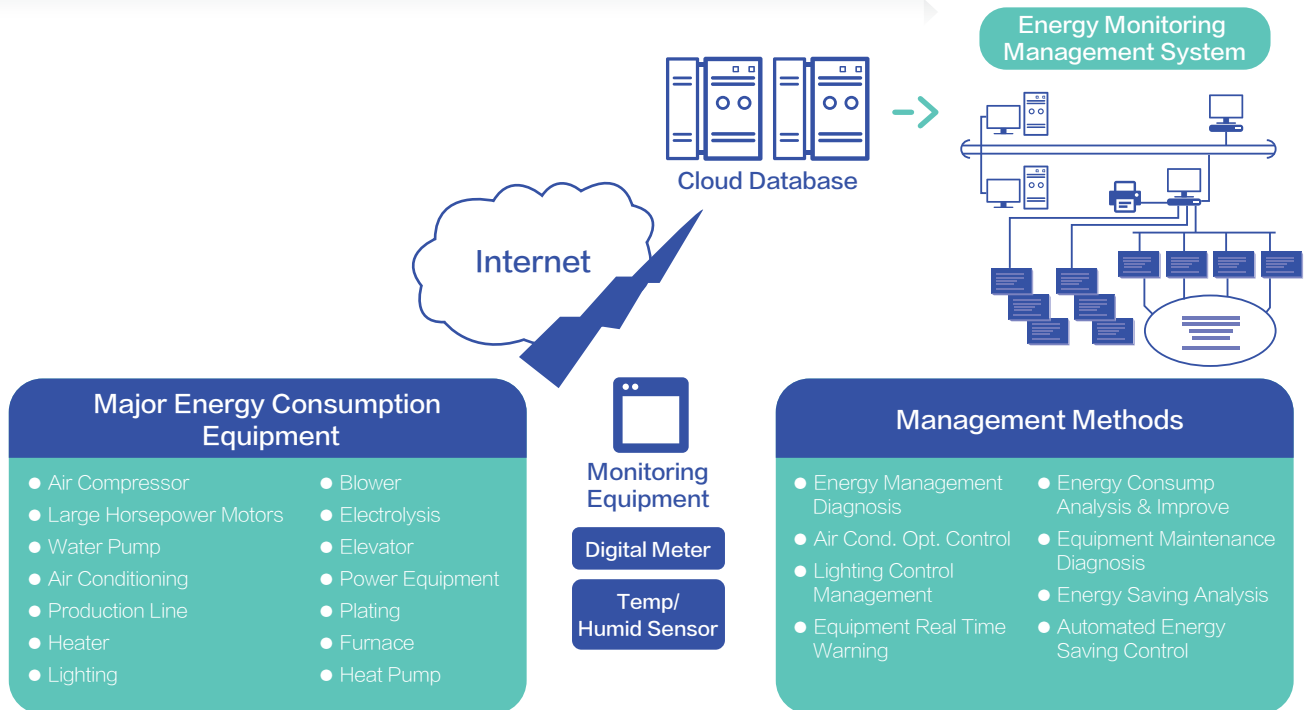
Energy Monitoring Management System

Cloud Database

Internet

Major Energy Consumption Equipment

- Air Compressor
- Large Horsepower Motors
- Water Pump
- Air Conditioning
- Production Line
- Heater
- Lighting

- Blower
- Electrolysis
- Elevator
- Power Equipment
- Plating
- Furnace
- Heat Pump

Monitoring Equipment

Digital Meter

Temp/ Humid Sensor

Management Methods

- Energy Management Diagnosis
- Air Cond. Opt. Control
- Lighting Control Management
- Equipment Real Time Warning

- Energy Consump Analysis & Improve
- Equipment Maintenance Diagnosis
- Energy Saving Analysis
- Automated Energy Saving Control